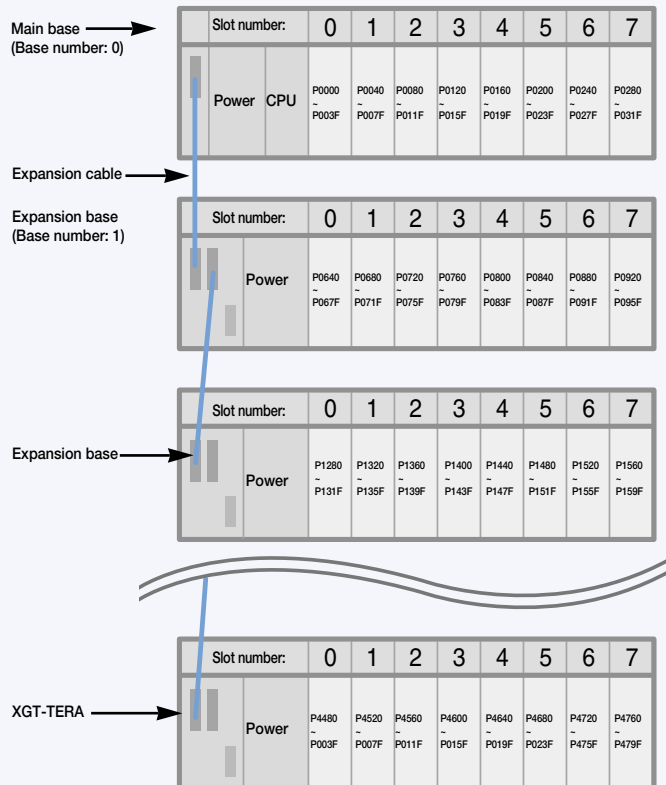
Main base
(Base number: 0)

| Slot number: | 0 | 1 | 2 | 3 | 4 | 5 | 6 | 7 |
|---|---|---|---|---|---|---|---|---|

Power CPU

| P0000 ~ P003F | P0040 ~ P007F | P0080 ~ P011F | P0120 ~ P015F | P0160 ~ P019F | P0200 ~ P023F | P0240 ~ P027F | P0280 ~ P031F |
|---|---|---|---|---|---|---|---|

Expansion cable

Expansion base
(Base number: 1)

| Slot number: | 0 | 1 | 2 | 3 | 4 | 5 | 6 | 7 |
|---|---|---|---|---|---|---|---|---|

Power

| P0640 ~ P067F | P0680 ~ P071F | P0720 ~ P075F | P0760 ~ P079F | P0800 ~ P083F | P0840 ~ P087F | P0880 ~ P091F | P0920 ~ P095F |
|---|---|---|---|---|---|---|---|

Expansion base

| Slot number: | 0 | 1 | 2 | 3 | 4 | 5 | 6 | 7 |
|---|---|---|---|---|---|---|---|---|

Power

| P1280 ~ P131F | P1320 ~ P135F | P1360 ~ P139F | P1400 ~ P143F | P1440 ~ P147F | P1480 ~ P151F | P1520 ~ P155F | P1560 ~ P159F |
|---|---|---|---|---|---|---|---|

XGT-TERA

| Slot number: | 0 | 1 | 2 | 3 | 4 | 5 | 6 | 7 |
|---|---|---|---|---|---|---|---|---|

Power

| P4480 ~ P003F | P4520 ~ P007F | P4560 ~ P011F | P4600 ~ P015F | P4640 ~ P019F | P4680 ~ P023F | P4720 ~ P475F | P4760 ~ P479F |
|---|---|---|---|---|---|---|---|